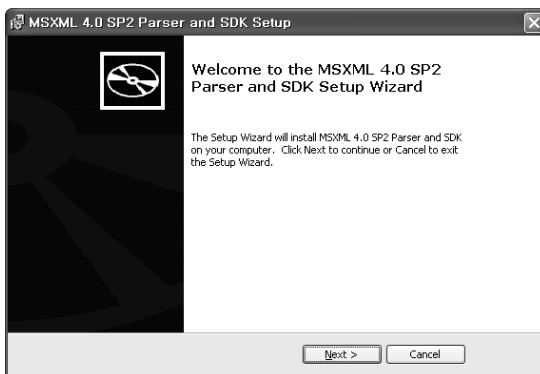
MSXML 4.0 SP2 Parser and SDK Setup

Welcome to the MSXML 4.0 SP2 Parser and SDK Setup Wizard

The Setup Wizard will install MSXML 4.0 SP2 Parser and SDK on your computer. Click Next to continue or Cancel to exit the Setup Wizard.

Next >

Cancel